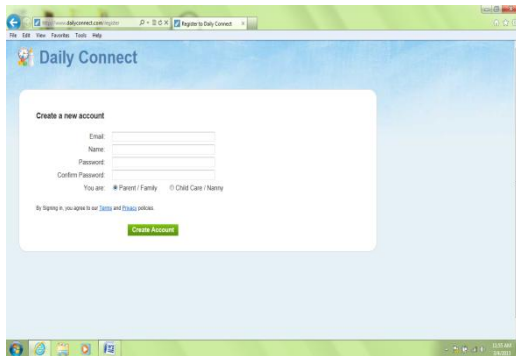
http://www.dailyconnect.com/register
Register to Daily Connect
File Edit View Favorites Tools Help

Daily Connect

Create a new account

Email:
Name:
Password:
Confirm Password:
You are: Parent / Family Child Care / Nanny

By Signing in, you agree to our Terms and Privacy policies.

Create Account

11:35 AM
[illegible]